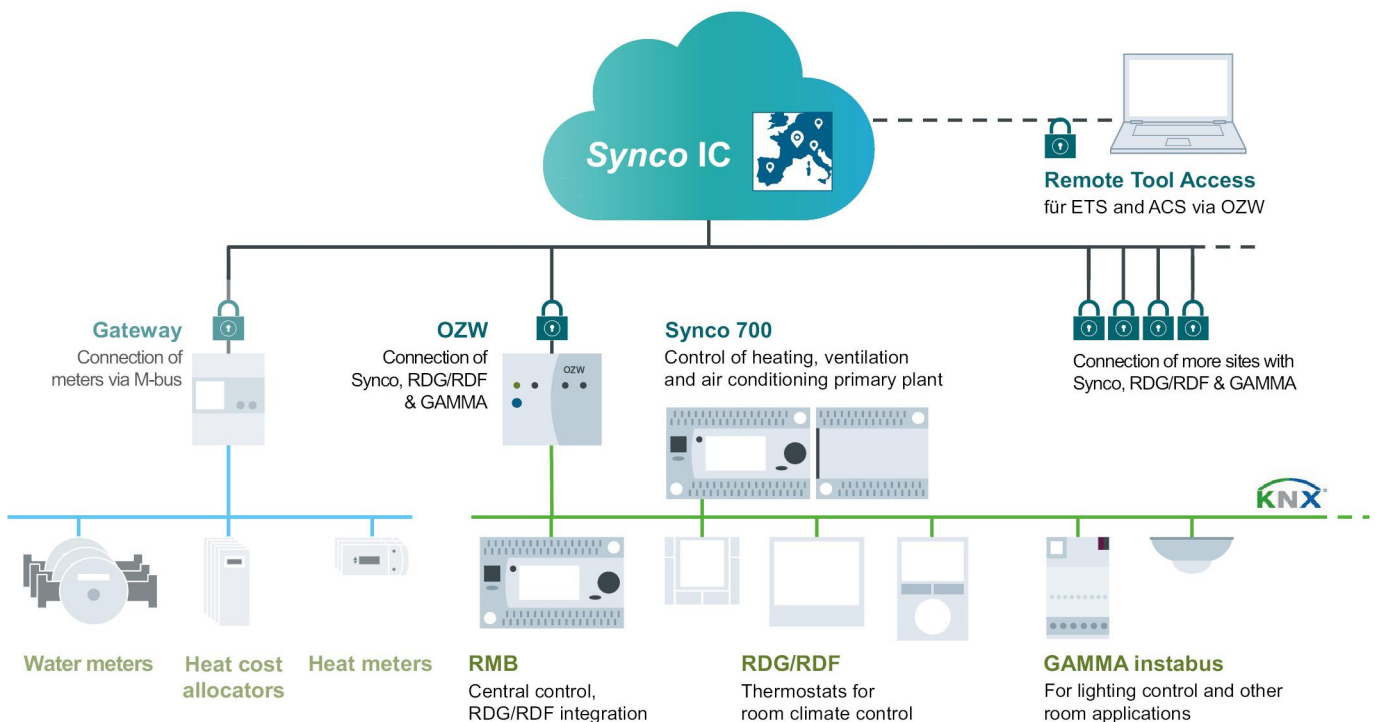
Synco IC

Remote Tool Access
für ETS and ACS via OZW

Gateway
Connection of meters via M-bus

OZW
Connection of Synco, RDG/RDF & GAMMA

OZW

Synco 700
Control of heating, ventilation and air conditioning primary plant

Connection of more sites with Synco, RDG/RDF & GAMMA

KNX

Water meters

Heat cost allocators

Heat meters

RMB
Central control, RDG/RDF integration

RDG/RDF
Thermostats for room climate control

GAMMA instabus
For lighting control and other room applications